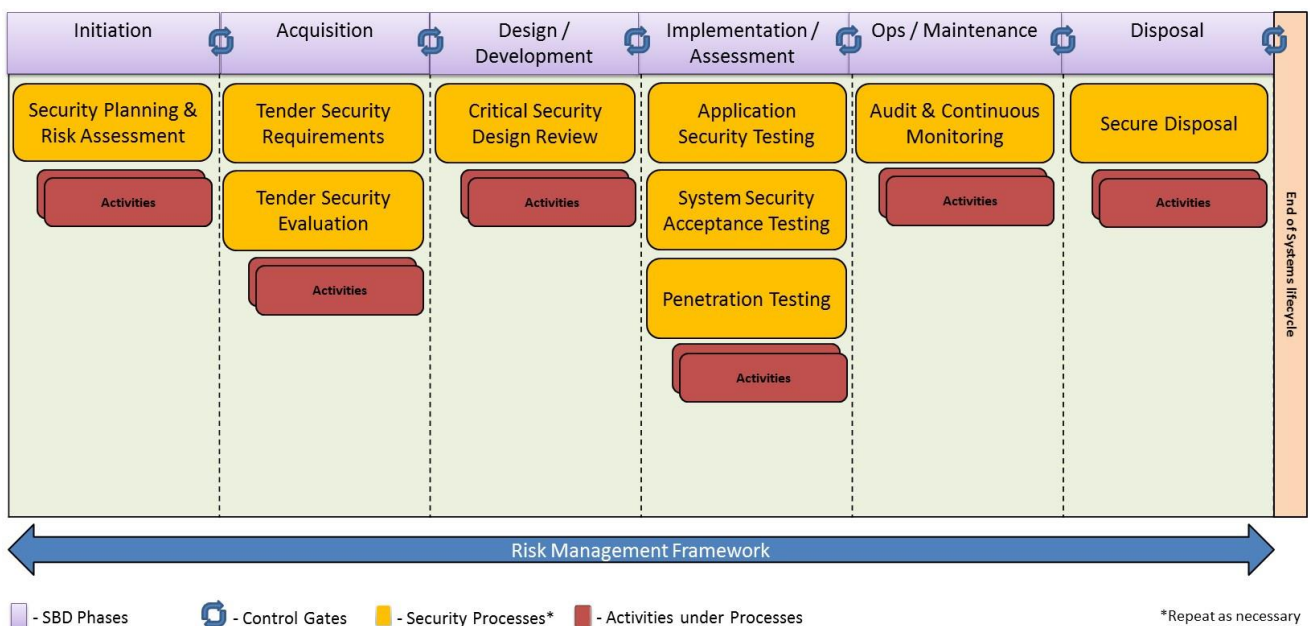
Initiation

Acquisition

Design / Development

Implementation / Assessment

Ops / Maintenance

Disposal

Security Planning & Risk Assessment

Activities

Tender Security Requirements

Tender Security Evaluation

Activities

Critical Security Design Review

Activities

Application Security Testing

System Security Acceptance Testing

Penetration Testing

Activities

Audit & Continuous Monitoring

Activities

Secure Disposal

Activities

End of Systems lifecycle

Risk Management Framework

- SBD Phases - Control Gates - Security Processes* - Activities under Processes

*Repeat as necessary